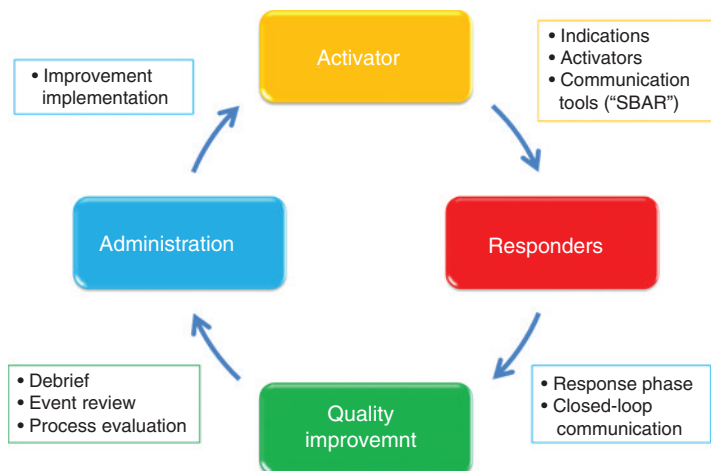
Activator

• Indications
• Activators
• Communication tools ("SBAR")

• Improvement implementation

Administration

Responders

• Debrief
• Event review
• Process evaluation

Quality improvemnt

• Response phase
• Closed-loop communication